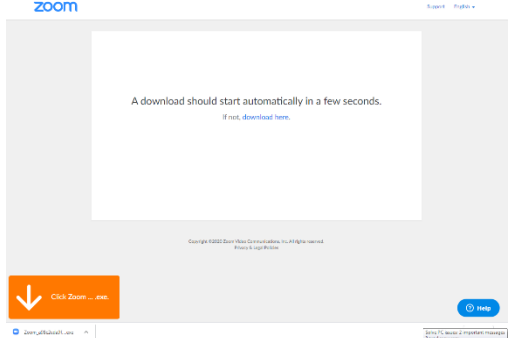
zoom

Support English ▾

A download should start automatically in a few seconds.

If not, download here.

Copyright ©2022 Zoom Video Communications, Inc. All rights reserved.
Privacy & Legal Policies

Click Zoom ... .exe.

Help

Zoom_a0f6u4cd1....exe ^

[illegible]